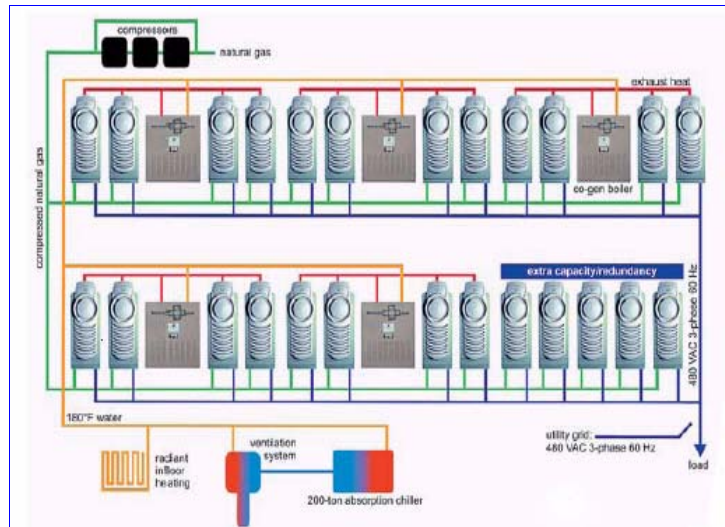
compressors

natural gas

exhaust heat

compressed natural gas

co-gen boiler

extra capacity/redundancy

480 VAC 3-phase 60 Hz

180°F water

radiant infloor heating

ventilation system

200-ton absorption chiller

utility grid: 480 VAC 3-phase 60 Hz

load